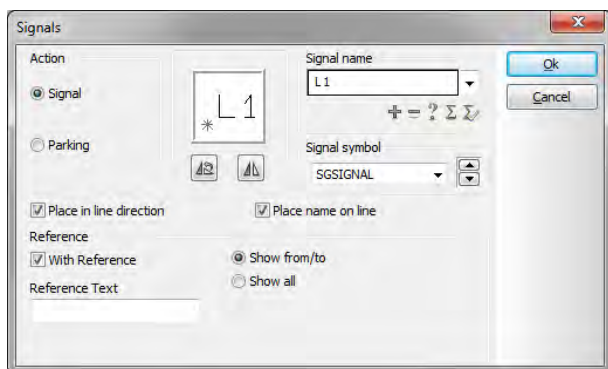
Signals

Action

Signal

Parking

L 1

Signal name

L 1

+ = ? Σ Σ

Signal symbol

SGSIGNAL

Ok

Cancel

Place in line direction

Place name on line

Reference

With Reference

Show from/to

Show all

Reference Text